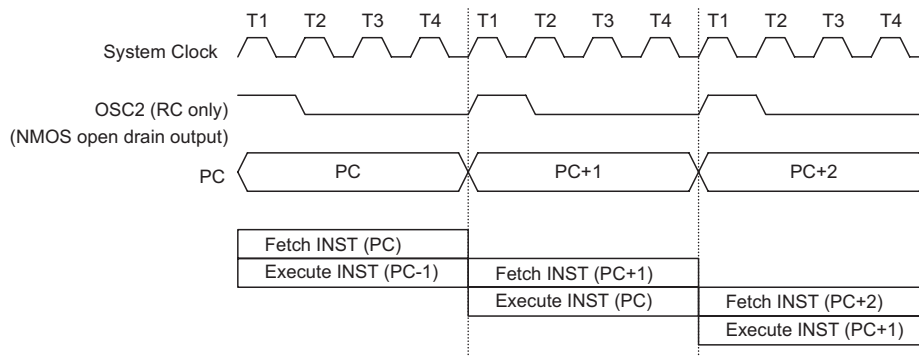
T1 T2 T3 T4 T1 T2 T3 T4 T1 T2 T3 T4

System Clock

OSC2 (RC only)
(NMOS open drain output)

PC

PC

PC+1

PC+2

Fetch INST (PC)

Execute INST (PC-1)

Fetch INST (PC+1)

Execute INST (PC)

Fetch INST (PC+2)

Execute INST (PC+1)